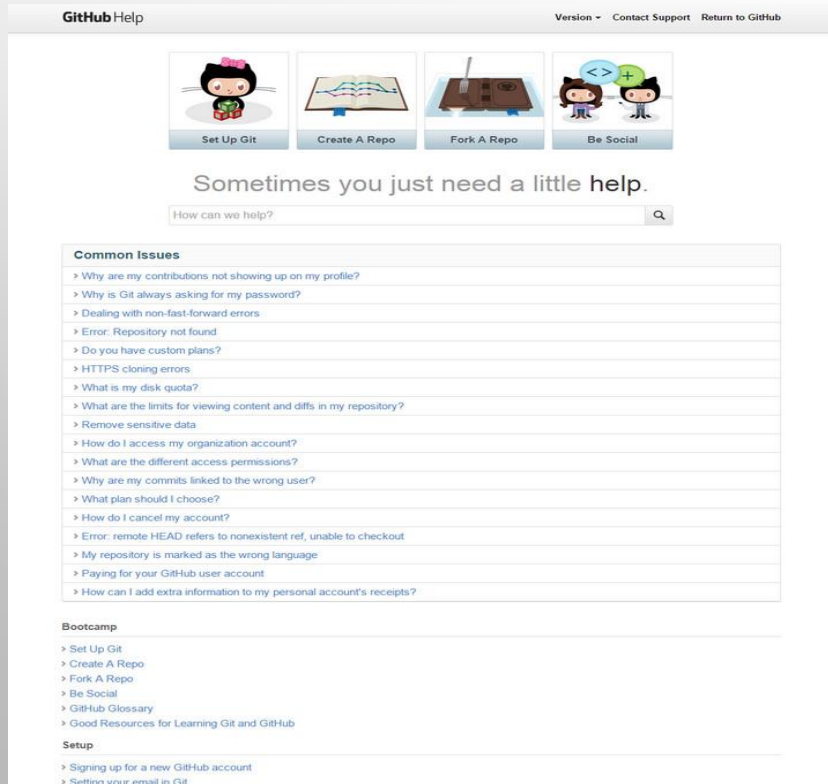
GitHub Help

Version ▾ Contact Support Return to GitHub

Set Up Git

Create A Repo

Fork A Repo

Be Social

Sometimes you just need a little help.

How can we help?

Common Issues

› Why are my contributions not showing up on my profile?
› Why is Git always asking for my password?
› Dealing with non-fast-forward errors
› Error: Repository not found
› Do you have custom plans?
› HTTPS cloning errors
› What is my disk quota?
› What are the limits for viewing content and diffs in my repository?
› Remove sensitive data
› How do I access my organization account?
› What are the different access permissions?
› Why are my commits linked to the wrong user?
› What plan should I choose?
› How do I cancel my account?
› Error: remote HEAD refers to nonexistent ref, unable to checkout
› My repository is marked as the wrong language
› Paying for your GitHub user account
› How can I add extra information to my personal account's receipts?

Bootcamp

› Set Up Git
› Create A Repo
› Fork A Repo
› Be Social
› GitHub Glossary
› Good Resources for Learning Git and GitHub

Setup

› Signing up for a new GitHub account
› Setting your email in Git